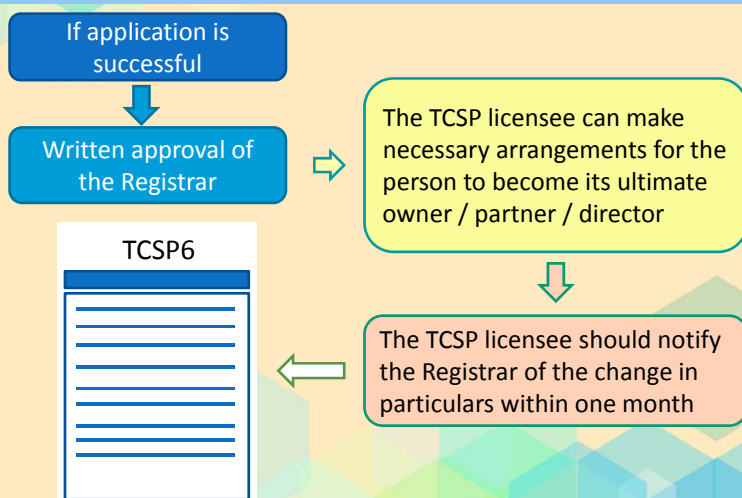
If application is successful

Written approval of the Registrar

The TCSP licensee can make necessary arrangements for the person to become its ultimate owner / partner / director

The TCSP licensee should notify the Registrar of the change in particulars within one month

TCSP6